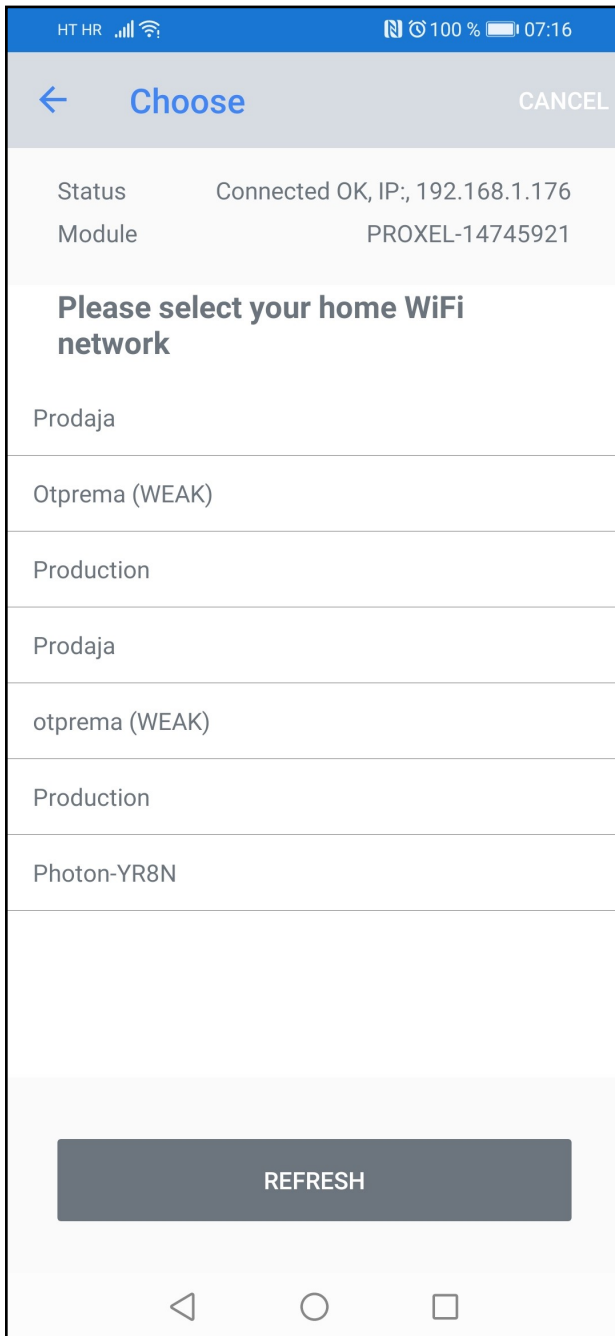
HT HR 100 % 07:16

Choose CANCEL

Status Connected OK, IP:, 192.168.1.176
Module PROXEL-14745921

Please select your home WiFi network

Prodaja

Otprema (WEAK)

Production

Prodaja

otprema (WEAK)

Production

Photon-YR8N

REFRESH